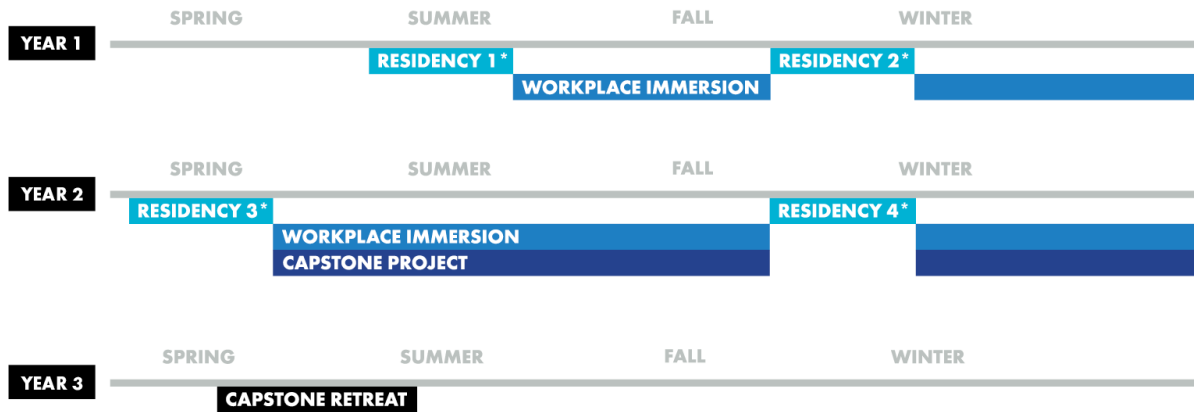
SPRING SUMMER FALL WINTER

YEAR 1

RESIDENCY 1 *

RESIDENCY 2 *

WORKPLACE IMMERSION

SPRING SUMMER FALL WINTER

YEAR 2

RESIDENCY 3 *

RESIDENCY 4 *

WORKPLACE IMMERSION

CAPSTONE PROJECT

SPRING SUMMER FALL WINTER

YEAR 3

CAPSTONE RETREAT